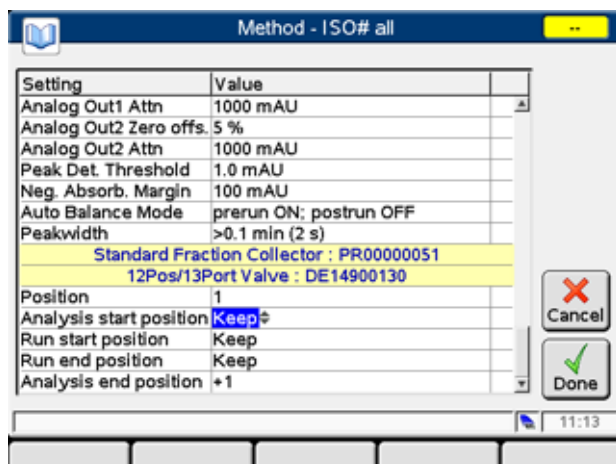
Method - ISO# all

--

| Setting | Value |
|---|---|
| Analog Out1 Attn | 1000 mAU |
| Analog Out2 Zero offs. | 5 % |
| Analog Out2 Attn | 1000 mAU |
| Peak Det. Threshold | 1.0 mAU |
| Neg. Absorb. Margin | 100 mAU |
| Auto Balance Mode | prerun ON; postrun OFF |
| Peakwidth | >0.1 min (2 s) |
| Standard Fraction Collector : PR00000051 | |
| 12Pos/13Port Valve : DE14900130 | |
| Position | 1 |
| Analysis start position | Keep |
| Run start position | Keep |
| Run end position | Keep |
| Analysis end position | +1 |

Cancel

Done

11:13